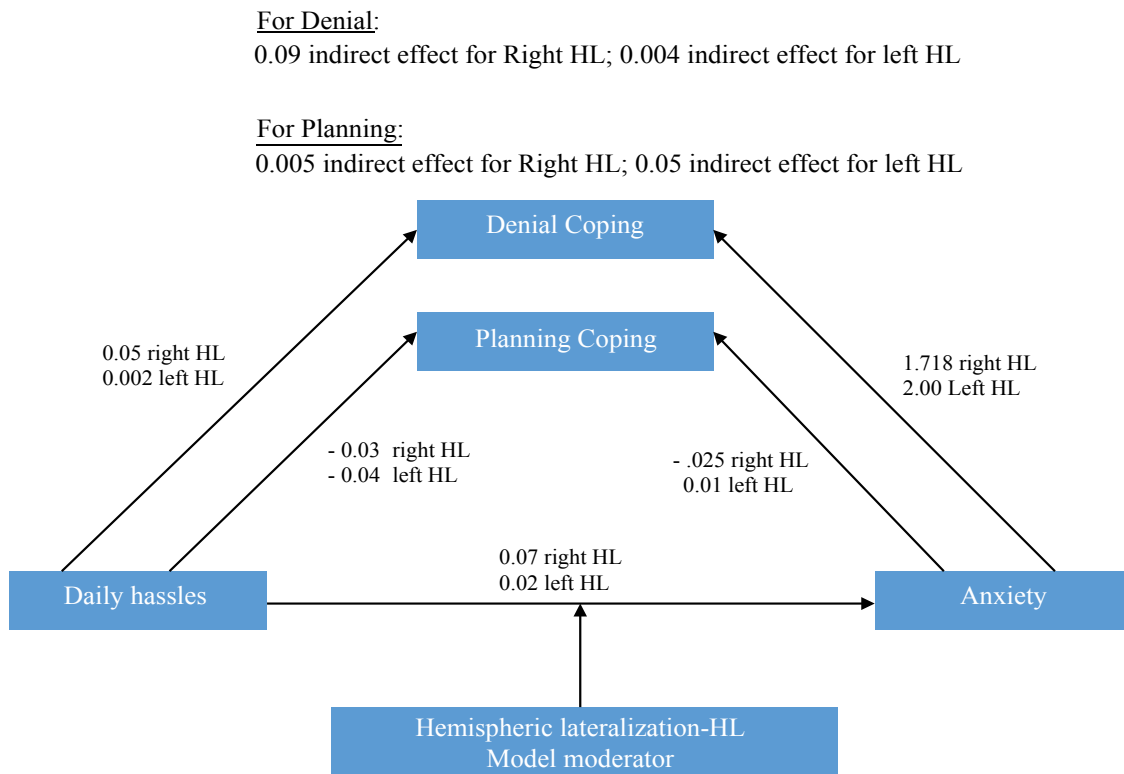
For Denial:
0.09 indirect effect for Right HL; 0.004 indirect effect for left HL

For Planning:
0.005 indirect effect for Right HL; 0.05 indirect effect for left HL

Denial Coping

Planning Coping

0.05 right HL
0.002 left HL

- 0.03 right HL
- 0.04 left HL

1.718 right HL
2.00 Left HL

- .025 right HL
0.01 left HL

0.07 right HL
0.02 left HL

Daily hassles

Anxiety

Hemispheric lateralization-HL
Model moderator